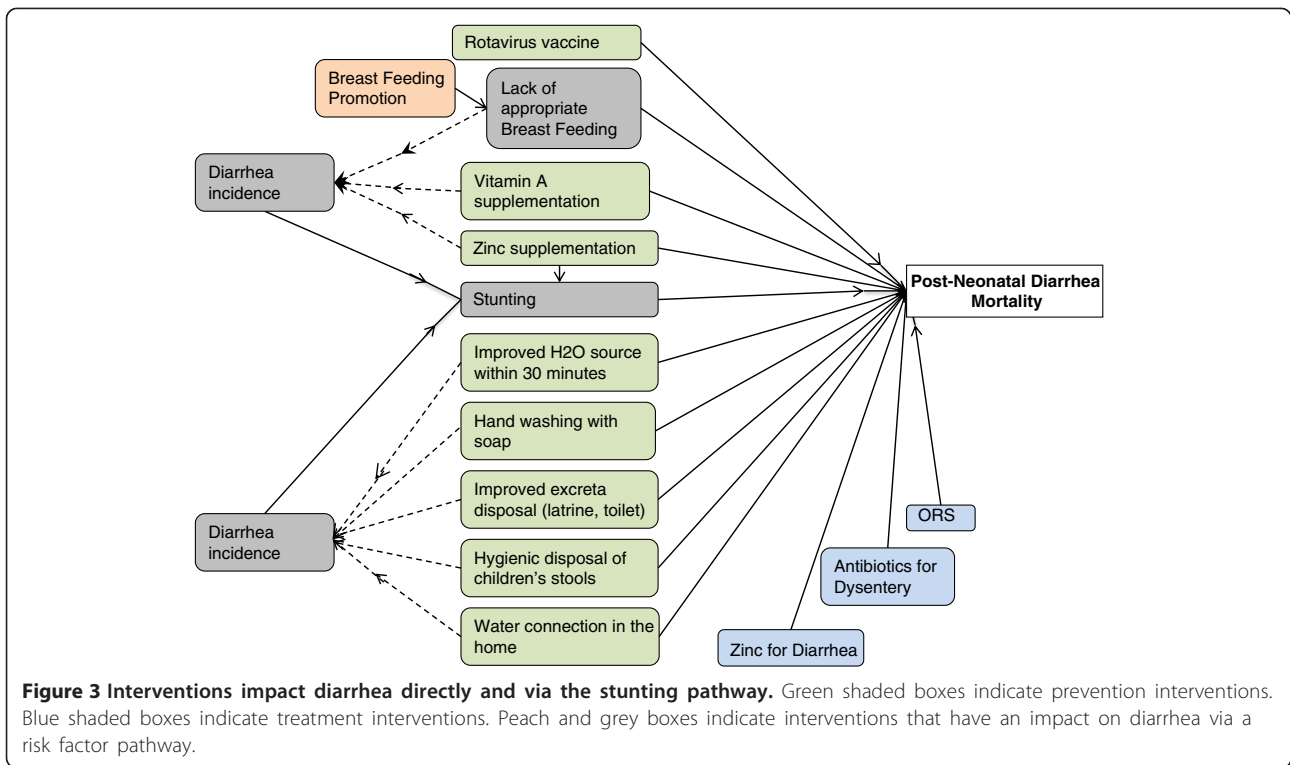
Rotavirus vaccine

Breast Feeding Promotion

Lack of appropriate Breast Feeding

Diarrhea incidence

Vitamin A supplementation

Zinc supplementation

Stunting

Post-Neonatal Diarrhea Mortality

Improved H2O source within 30 minutes

Hand washing with soap

Improved excreta disposal (latrine, toilet)

Diarrhea incidence

Hygienic disposal of children's stools

Water connection in the home

ORS

Antibiotics for Dysentery

Zinc for Diarrhea

**Figure 3 Interventions impact diarrhea directly and via the stunting pathway.** Green shaded boxes indicate prevention interventions. Blue shaded boxes indicate treatment interventions. Peach and grey boxes indicate interventions that have an impact on diarrhea via a risk factor pathway.